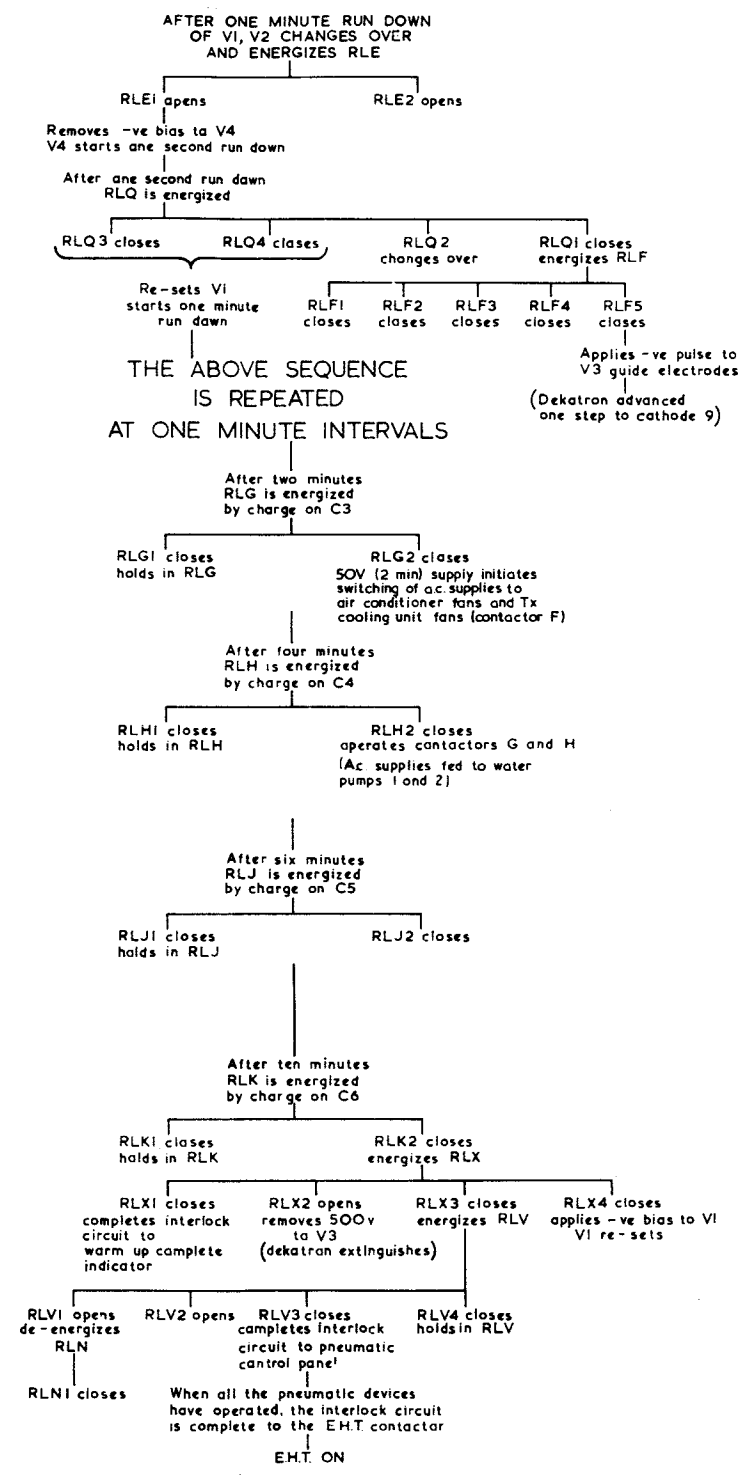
AFTER ONE MINUTE RUN DOWN OF VI, V2 CHANGES OVER AND ENERGIZES RLE

RLEI opens

RLE2 opens

Removes -ve bias to V4
V4 starts one second run down

After one second run down
RLQ is energized

RLQ3 closes

RLQ4 closes

RLQ2 changes over

RLQI closes energizes RLF

Re-sets Vi starts one minute run down

RLFI closes

RLF2 closes

RLF3 closes

RLF4 closes

RLF5 closes

Applies -ve pulse to V3 guide electrodes

(Dekatron advanced one step to cathode 9)

THE ABOVE SEQUENCE IS REPEATED AT ONE MINUTE INTERVALS

After two minutes
RLG is energized
by charge on C3

RLGI closes
holds in RLG

RLG2 closes
50V (2 min) supply initiates switching of a.c. supplies to air conditioner fans and Tx cooling unit fans (contactor F)

After four minutes
RLH is energized
by charge on C4

RLHI closes
holds in RLH

RLH2 closes
operates contactors G and H
(Ac. supplies fed to water pumps 1 and 2)

After six minutes
RLJ is energized
by charge on C5

RLJI closes
holds in RLJ

RLJ2 closes

After ten minutes
RLK is energized
by charge on C6

RLKI closes
holds in RLK

RLK2 closes
energizes RLX

RLXI closes
completes interlock circuit to warm up complete indicator

RLX2 opens
removes 500v to V3
(dekatron extinguishes)

RLX3 closes
energizes RLV

RLX4 closes
applies -ve bias to VI
VI re-sets

RLVI opens
de-energizes RLN

RLV2 opens

RLV3 closes
completes interlock circuit to pneumatic control panel

RLV4 closes
holds in RLV

RLNI closes

When all the pneumatic devices have operated, the interlock circuit is complete to the E.H.T. contactor

E.H.T. ON